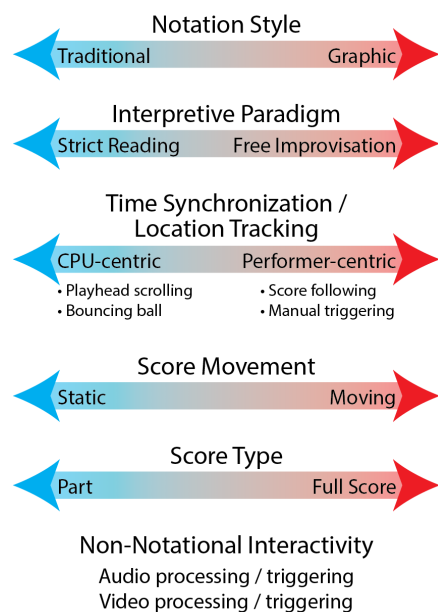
Notation Style

Traditional Graphic

Interpretive Paradigm

Strict Reading Free Improvisation

Time Synchronization / Location Tracking

CPU-centric Performer-centric

• Playhead scrolling
• Bouncing ball

• Score following
• Manual triggering

Score Movement

Static Moving

Score Type

Part Full Score

Non-Notational Interactivity

Audio processing / triggering
Video processing / triggering